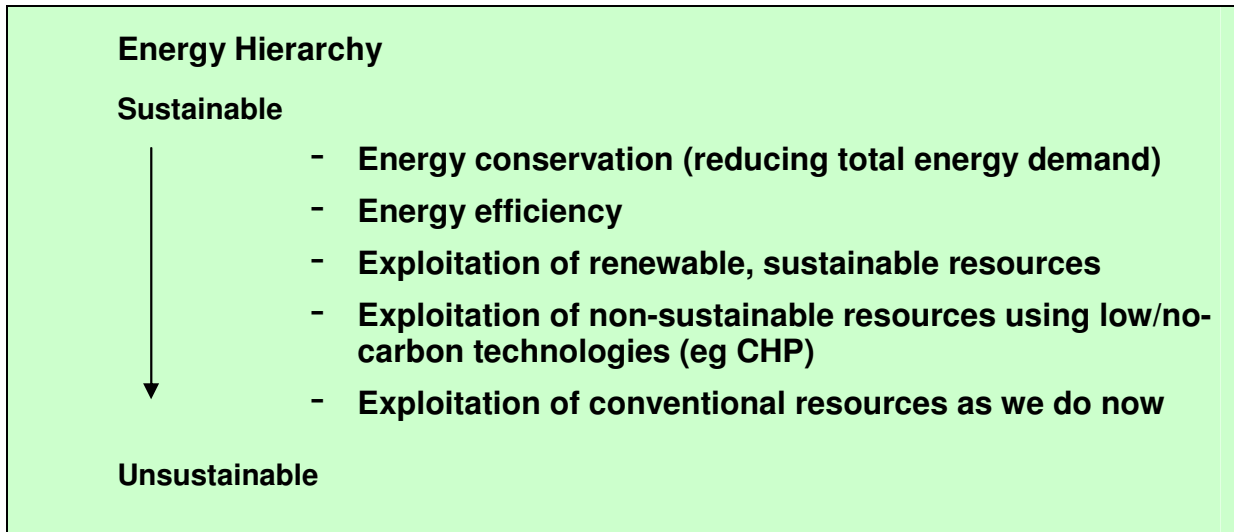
Energy Hierarchy

Sustainable

- Energy conservation (reducing total energy demand)
- Energy efficiency
- Exploitation of renewable, sustainable resources
- Exploitation of non-sustainable resources using low/no-carbon technologies (eg CHP)
- Exploitation of conventional resources as we do now

Unsustainable